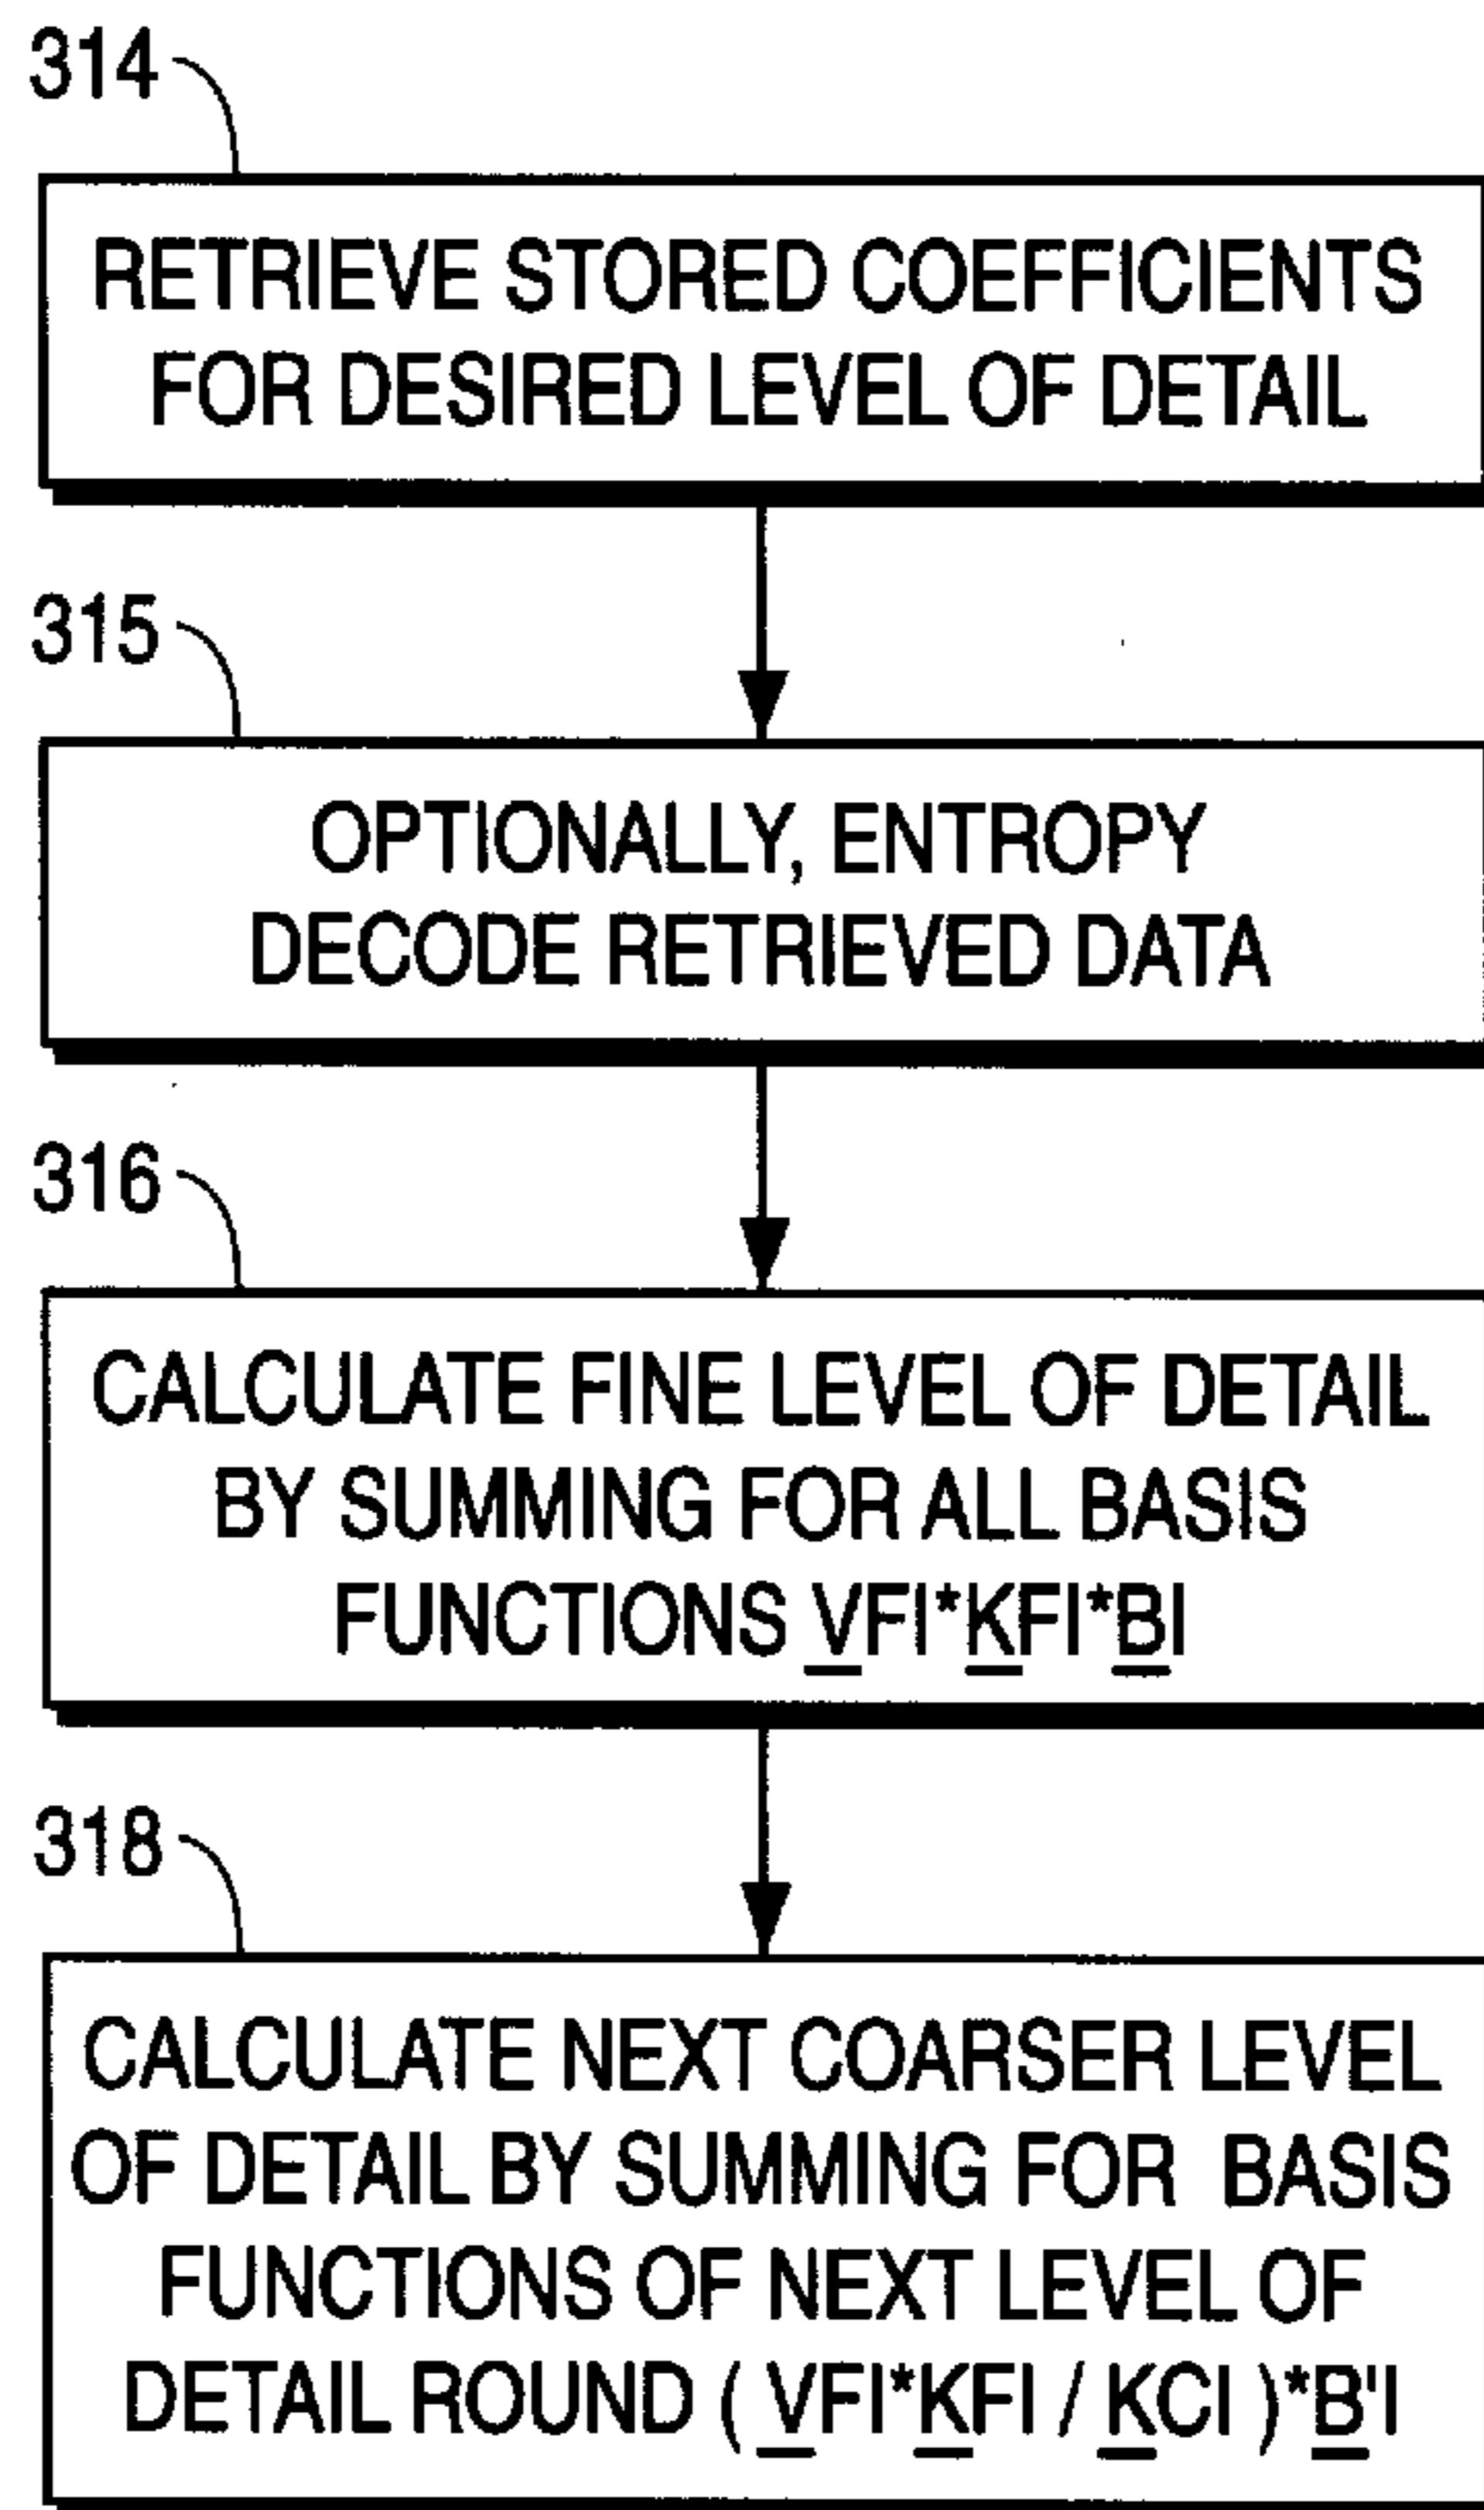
314

RETRIEVE STORED COEFFICIENTS FOR DESIRED LEVEL OF DETAIL

315

OPTIONALLY, ENTROPY DECODE RETRIEVED DATA

316

CALCULATE FINE LEVEL OF DETAIL BY SUMMING FOR ALL BASIS FUNCTIONS VFI*KFI*BI

318

CALCULATE NEXT COARSER LEVEL OF DETAIL BY SUMMING FOR BASIS FUNCTIONS OF NEXT LEVEL OF DETAIL ROUND ( VFI*KFI / KCI )*B'I